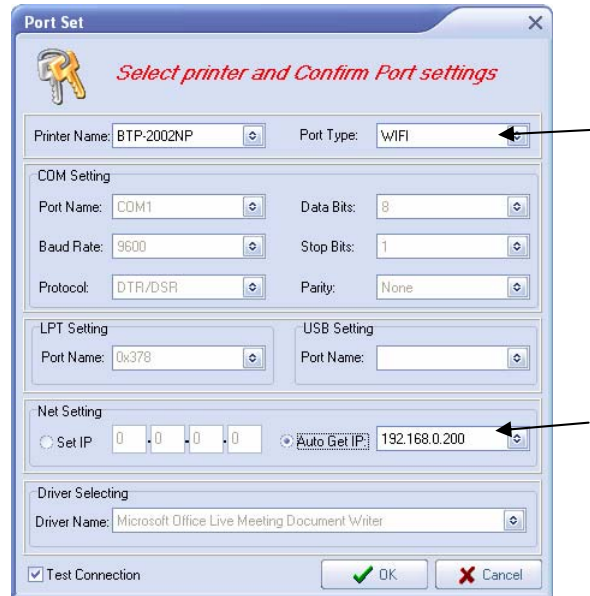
Port Set

Select printer and Confirm Port settings

Printer Name: BTP-2002NP
Port Type: WIFI

COM Setting
Port Name: COM1
Data Bits: 8
Baud Rate: 9600
Stop Bits: 1
Protocol: DTR/DSR
Parity: None

LPT Setting
Port Name: 0x378

USB Setting
Port Name:

Net Setting
Set IP 0 . 0 . 0 . 0
Auto Get IP: 192.168.0.200

Driver Selecting
Driver Name: Microsoft Office Live Meeting Document Writer

Test Connection
OK
Cancel